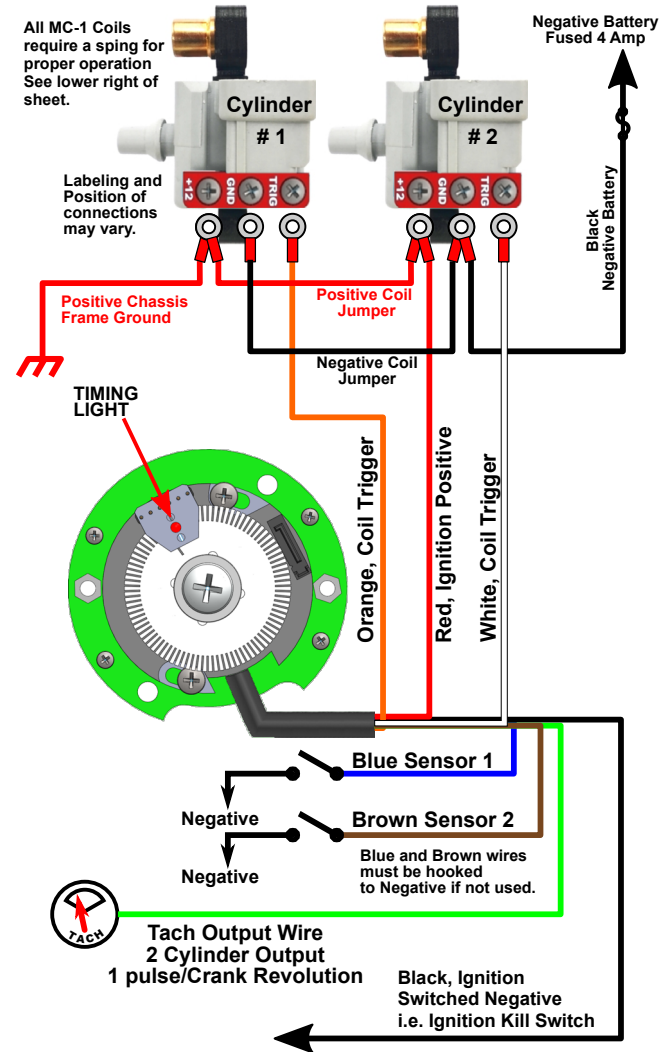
All MC-1 Coils require a sping for proper operation See lower right of sheet.

Cylinder # 1

Cylinder # 2

Negative Battery Fused 4 Amp

Labeling and Position of connections may vary.

+12 GND TRIG

+12 GND TRIG

Black Negative Battery

Positive Chassis Frame Ground

Positive Coil Jumper

Negative Coil Jumper

TIMING LIGHT

Orange, Coil Trigger

Red, Ignition Positive

White, Coil Trigger

Blue Sensor 1

Negative

Brown Sensor 2

Negative

Blue and Brown wires must be hooked to Negative if not used.

TACH

Tach Output Wire
2 Cylinder Output
1 pulse/Crank Revolution

Black, Ignition Switched Negative i.e. Ignition Kill Switch